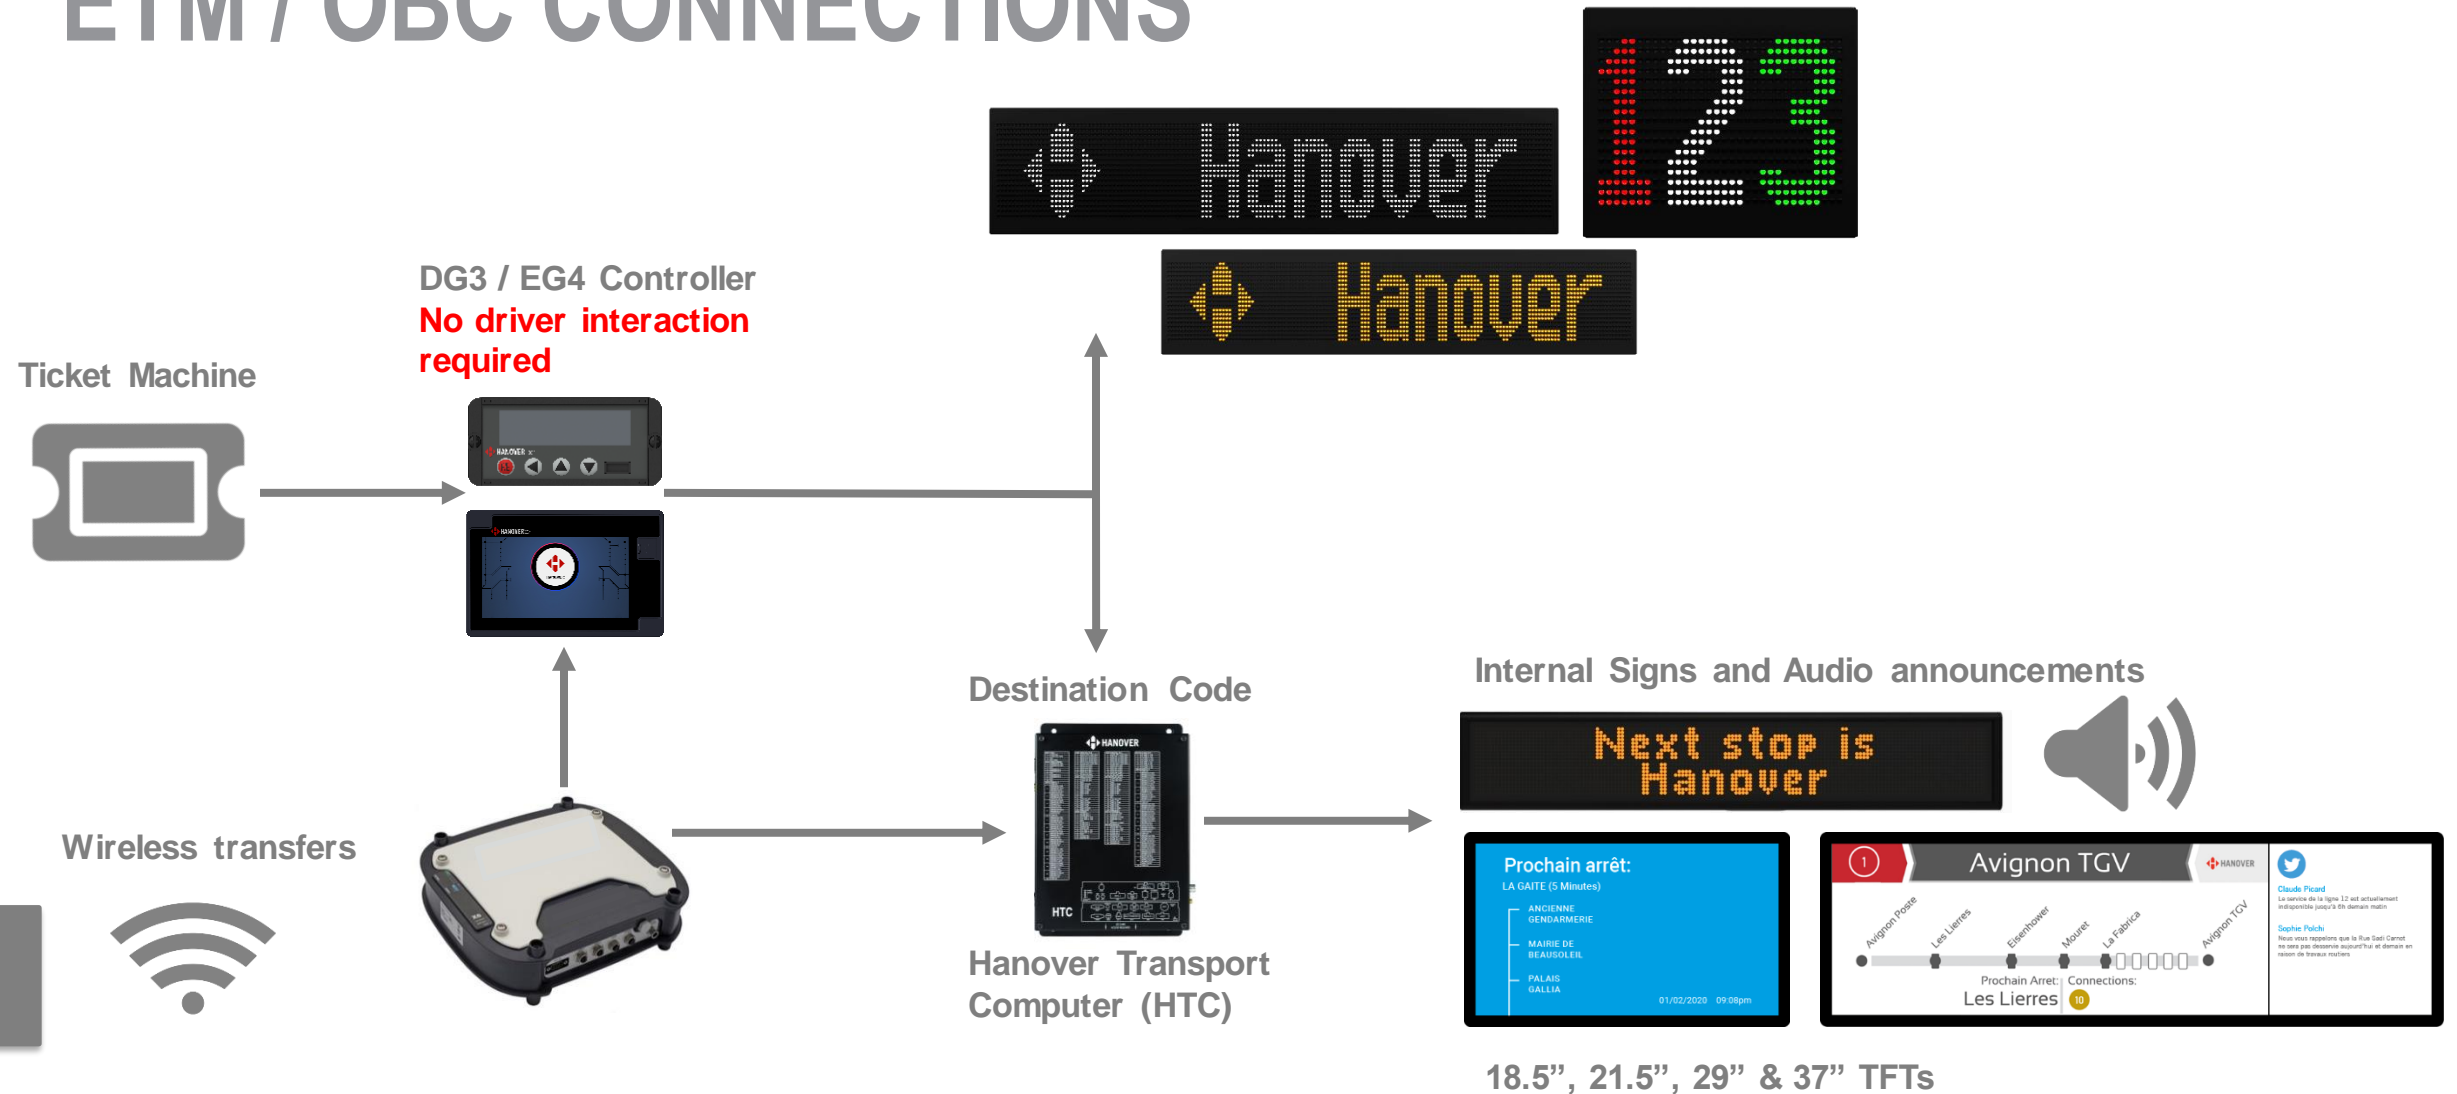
ETM / OBC CONNECTIONS

Hanover

123

Hanover

DG3 / EG4 Controller
No driver interaction required

Ticket Machine

HANOVER

HANOVER

Destination Code

HANOVER

HTC

Internal Signs and Audio announcements

Next stop is Hanover

Wireless transfers

Hanover Transport Computer (HTC)

Prochain arrêt:
LA GAITE (5 Minutes)
ANCIENNE GENDARMERIE
MAIRIE DE BEAUSOLEIL
PALAIS GALLIA
01/02/2020 09:08pm

1
Avignon TGV
HANOVER
Avignon Poste
Les Lierres
Eisenhower
Mouret
La Fabrica
Avignon TGV
Prochain Arret:
Les Lierres
Connections:
10
Claude Picard
Sophie Polchi

18.5”, 21.5”, 29” & 37” TFTs